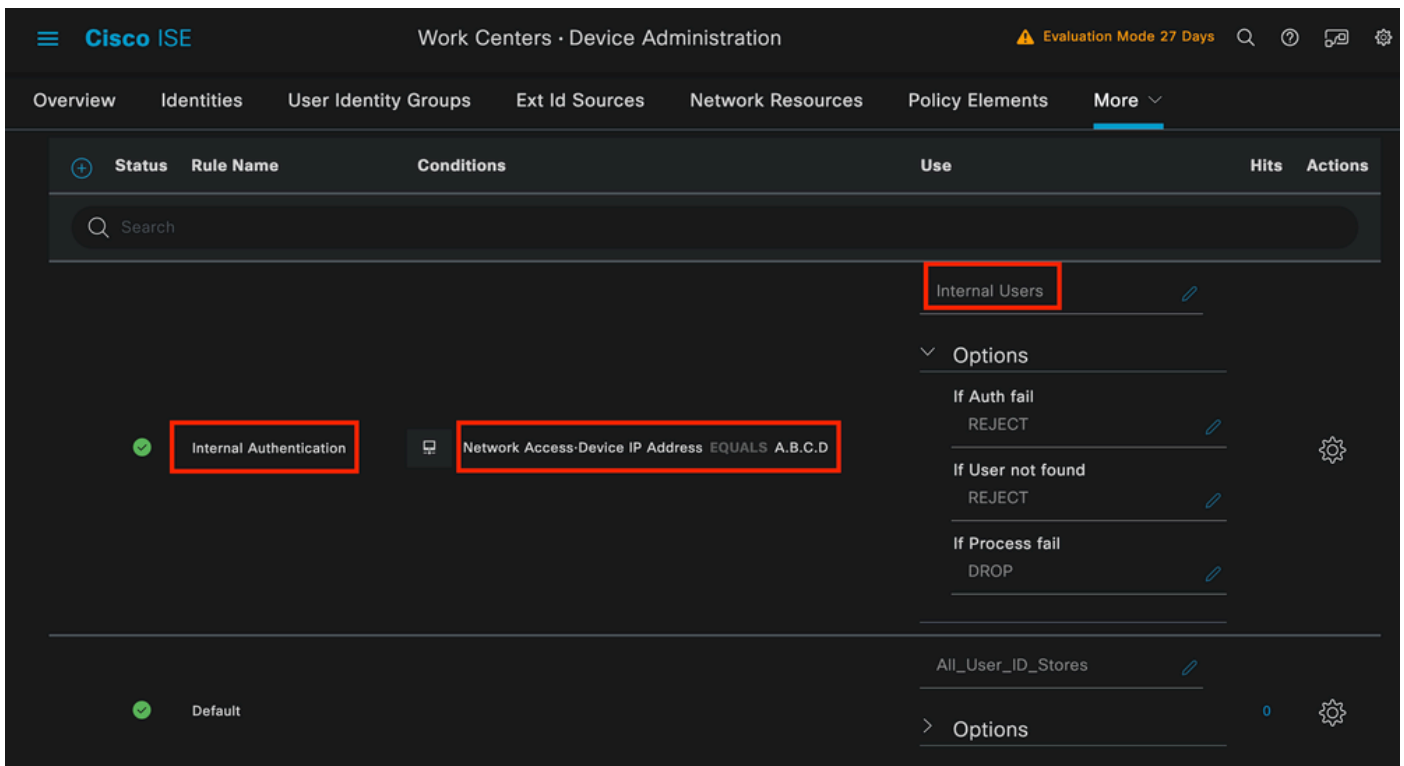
Cisco ISE

Work Centers · Device Administration

Evaluation Mode 27 Days

Overview Identities User Identity Groups Ext Id Sources Network Resources Policy Elements More

| Status | Rule Name | Conditions | Use | Hits | Actions |
|---|---|---|---|---|---|
| | Internal Authentication | Network Access·Device IP Address EQUALS A.B.C.D | Internal Users<br>Options<br>If Auth fail REJECT<br>If User not found REJECT<br>If Process fail DROP | | |
| | Default | | All_User_ID_Stores<br>Options | 0 | |

Search